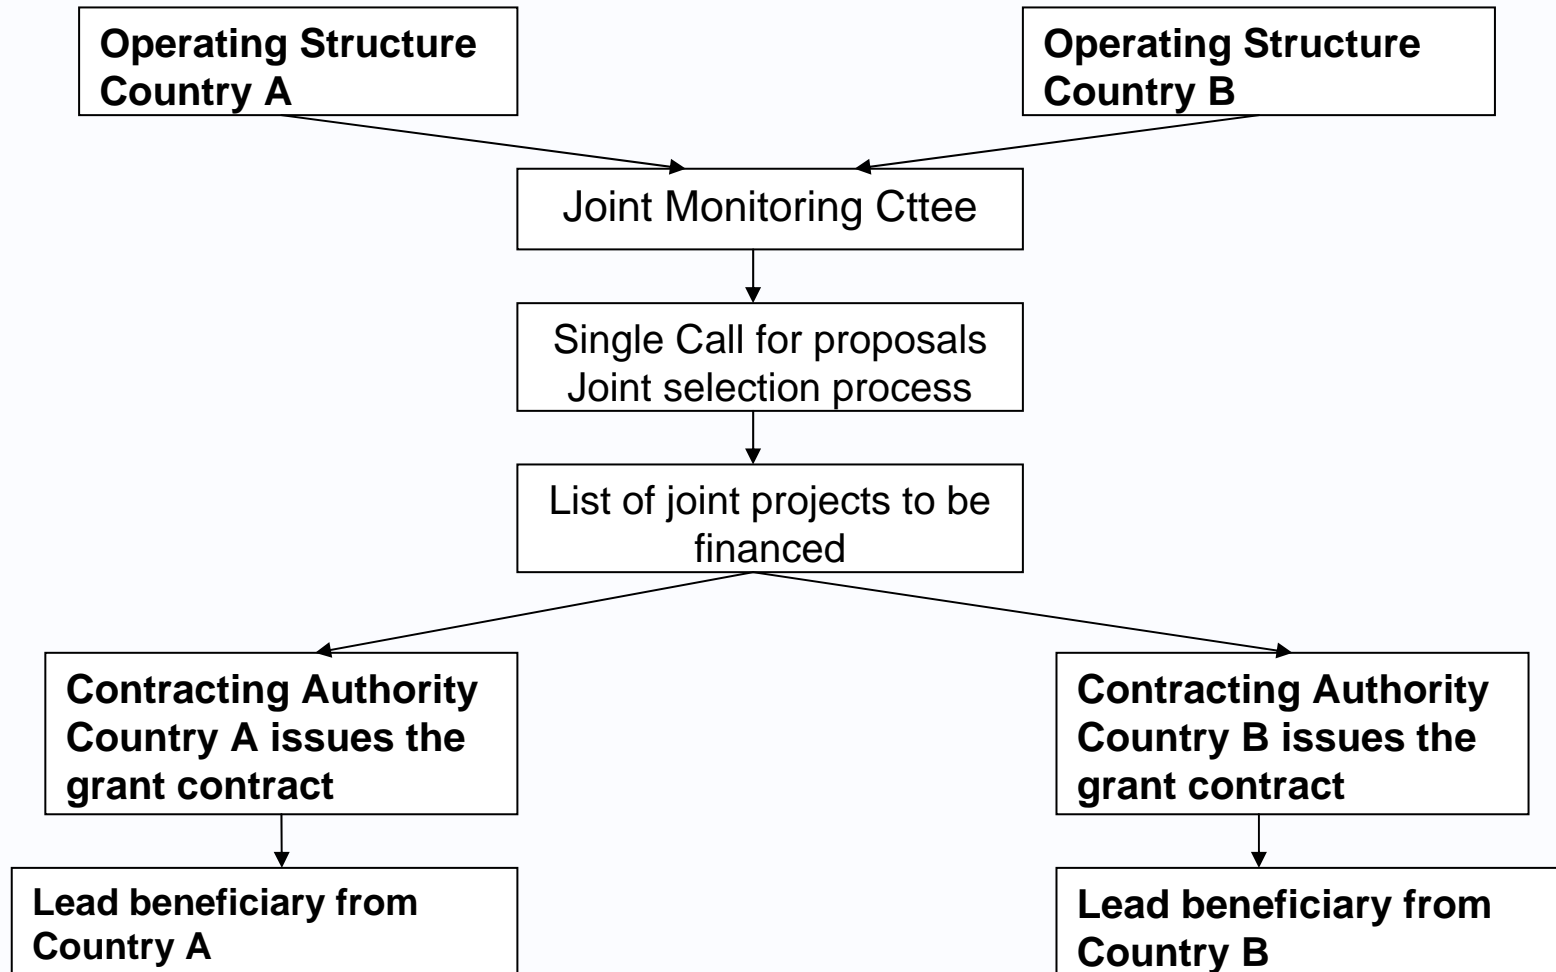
Operating Structure Country A

Operating Structure Country B

Joint Monitoring Cttee

Single Call for proposals
Joint selection process

List of joint projects to be financed

Contracting Authority Country A issues the grant contract

Contracting Authority Country B issues the grant contract

Lead beneficiary from Country A

Lead beneficiary from Country B